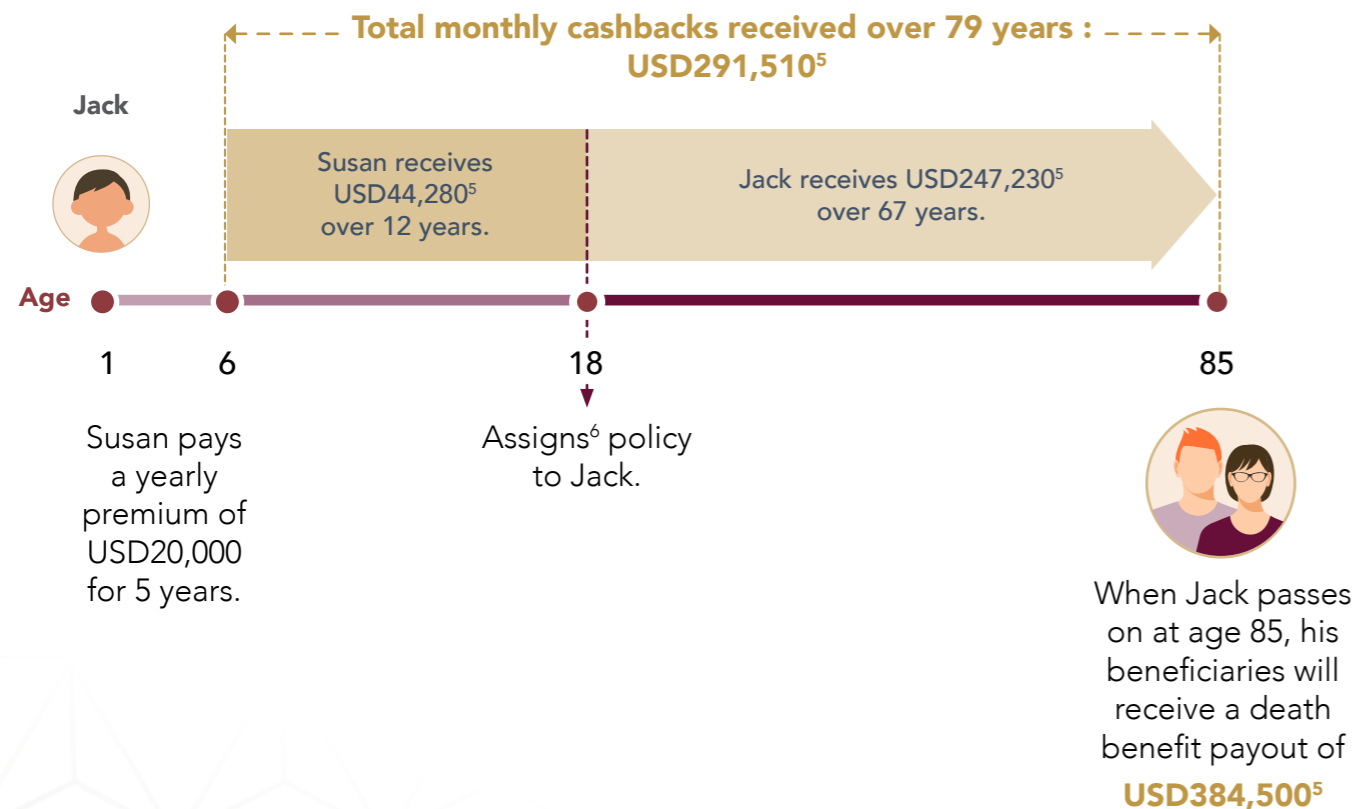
Total monthly cashbacks received over 79 years : USD291,510$^5$

Jack

Susan receives USD44,280$^5$ over 12 years.

Jack receives USD247,230$^5$ over 67 years.

Age

1

6

18

85

Susan pays a yearly premium of USD20,000 for 5 years.

Assigns$^6$ policy to Jack.

When Jack passes on at age 85, his beneficiaries will receive a death benefit payout of USD384,500$^5$